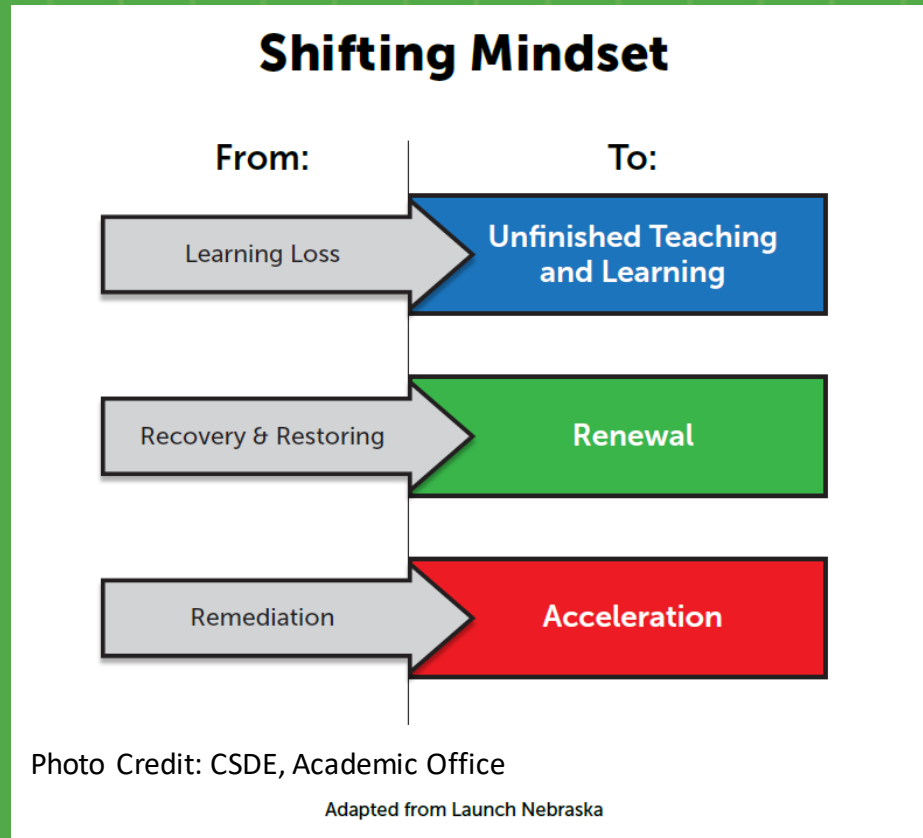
Shifting Mindset

| From: | To: |
|---|---|
| Learning Loss | Unfinished Teaching and Learning |
| Recovery & Restoring | Renewal |
| Remediation | Acceleration |

Photo Credit: CSDE, Academic Office

Adapted from Launch Nebraska